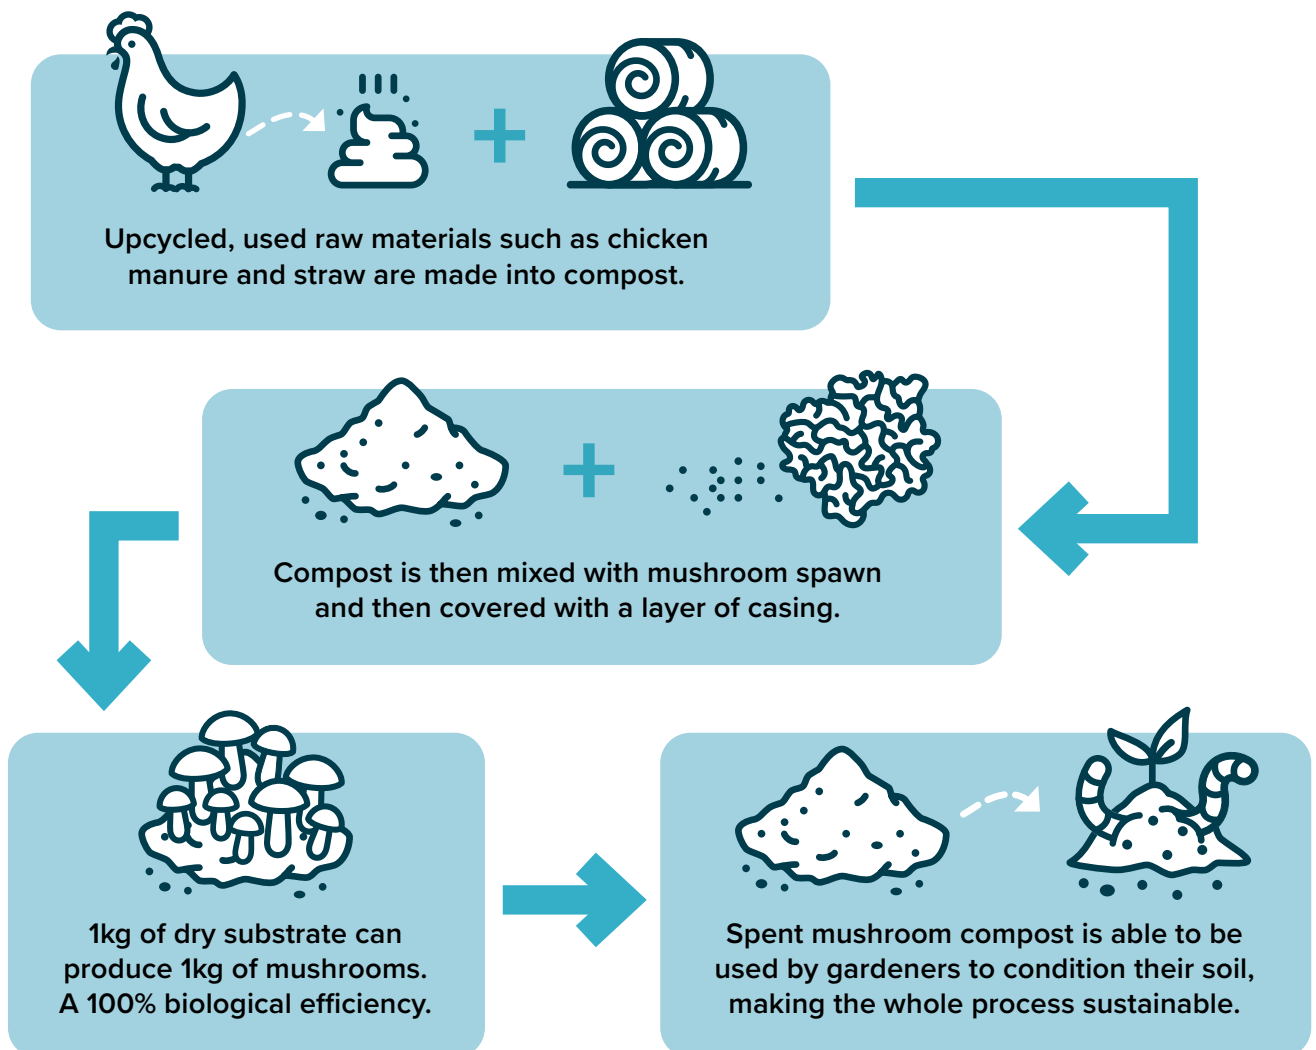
Upcycled, used raw materials such as chicken manure and straw are made into compost.

Compost is then mixed with mushroom spawn and then covered with a layer of casing.

1kg of dry substrate can produce 1kg of mushrooms. A 100% biological efficiency.

Spent mushroom compost is able to be used by gardeners to condition their soil, making the whole process sustainable.